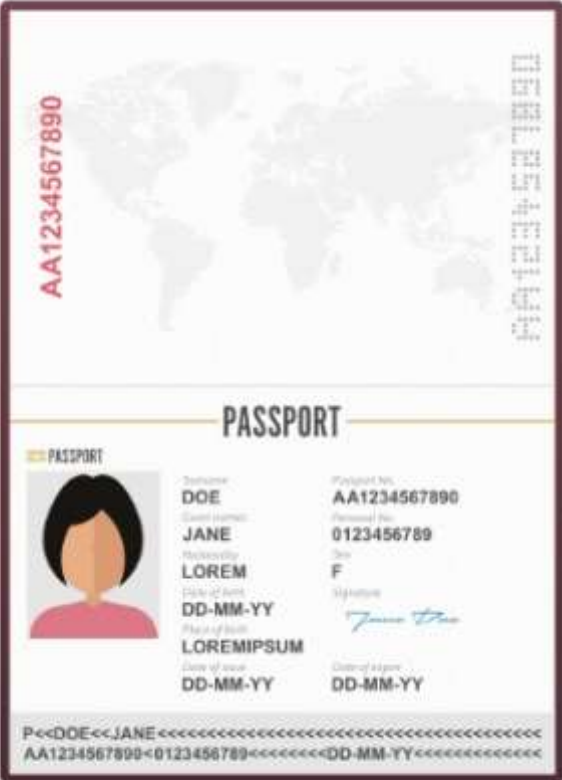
AA1234567890

0123456789

PASSPORT

PASSPORT

Surname
DOE
Given names
JANE
Nationality
LOREM
Date of birth
DD-MM-YY
Place of birth
LOREMIPSUM
Date of issue
DD-MM-YY

Passport No.
AA1234567890
Personal No.
0123456789
Sex
F
Signature
Jane Doe
Date of expiry
DD-MM-YY

P<<DOE<<JANE<<<<<<<<<<<<<<<<<<<<<<<<<<<<<<<<<<<<<<<<<<<
AA1234567890<0123456789<<<<<<<<DD-MM-YY<<<<<<<<<<<<<<